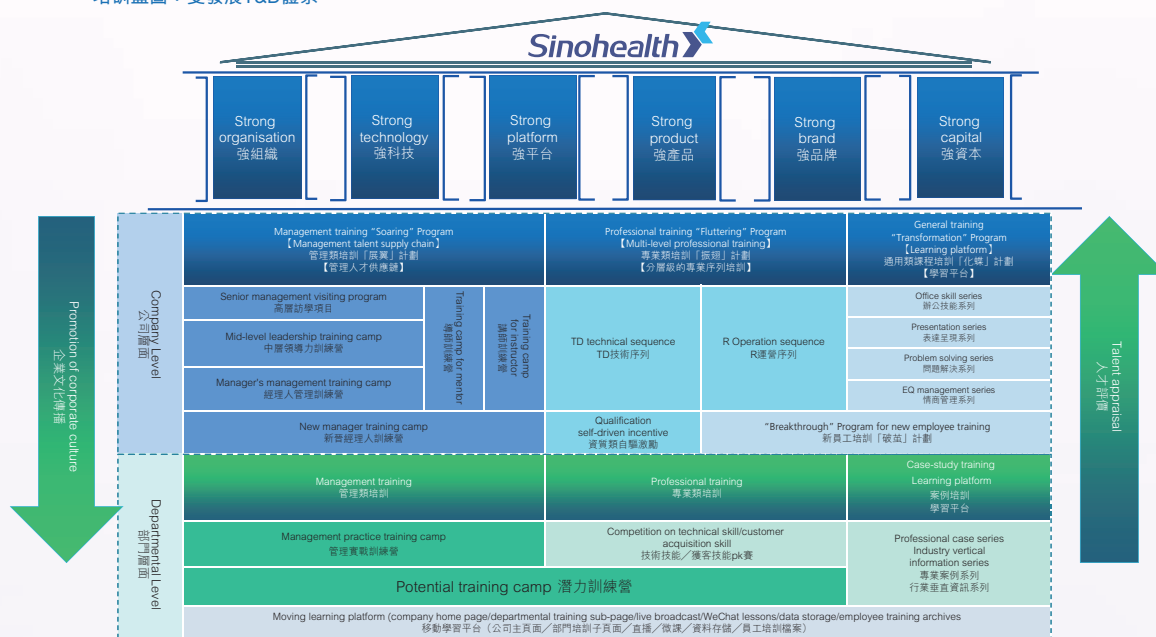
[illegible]

Sinohealth

Strong organisation 強組織

Strong technology 強科技

Strong platform 強平台

Strong product 強產品

Strong brand 強品牌

Strong capital 強資本

Promotion of corporate culture 企業文化傳播

Company Level 公司層面

Management training "Soaring" Program 【Management talent supply chain】 管理類培訓「展翼」計劃 【管理人才供應鏈】

Professional training "Fluttering" Program 【Multi-level professional training】 專業類培訓「振翅」計劃 【分層級的專業序列培訓】

General training "Transformation" Program 【Learning platform】 通用類課程培訓「化蝶」計劃 【學習平台】

Senior management visiting program 高層訪學項目

Mid-level leadership training camp 中層領導力訓練營

Manager's management training camp 經理人管理訓練營

Training camp for mentor 導師訓練營

Training camp for instructor 講師訓練營

TD technical sequence TD技術序列

R Operation sequence R運營序列

Office skill series 辦公技能系列

Presentation series 表達呈現系列

Problem solving series 問題解決系列

EQ management series 情商管理系列

New manager training camp 新晉經理人訓練營

Qualification self-driven incentive 資質類自驅激勵

"Breakthrough" Program for new employee training 新員工培訓「破繭」計劃

Talent appraisal 人才評價

Departmental Level 部門層面

Management training 管理類培訓

Professional training 專業類培訓

Case-study training Learning platform 案例培訓 學習平台

Management practice training camp 管理實戰訓練營

Competition on technical skill/customer acquisition skill 技術技能／獲客技能pk賽

Professional case series Industry vertical information series 專業案例系列 行業垂直資訊系列

Potential training camp 潛力訓練營

Moving learning platform (company home page/departmental training sub-page/live broadcast/WeChat lessons/data storage/employee training archives 移動學習平台（公司主頁面／部門培訓子頁面／直播／微課／資料存儲／員工培訓檔案）